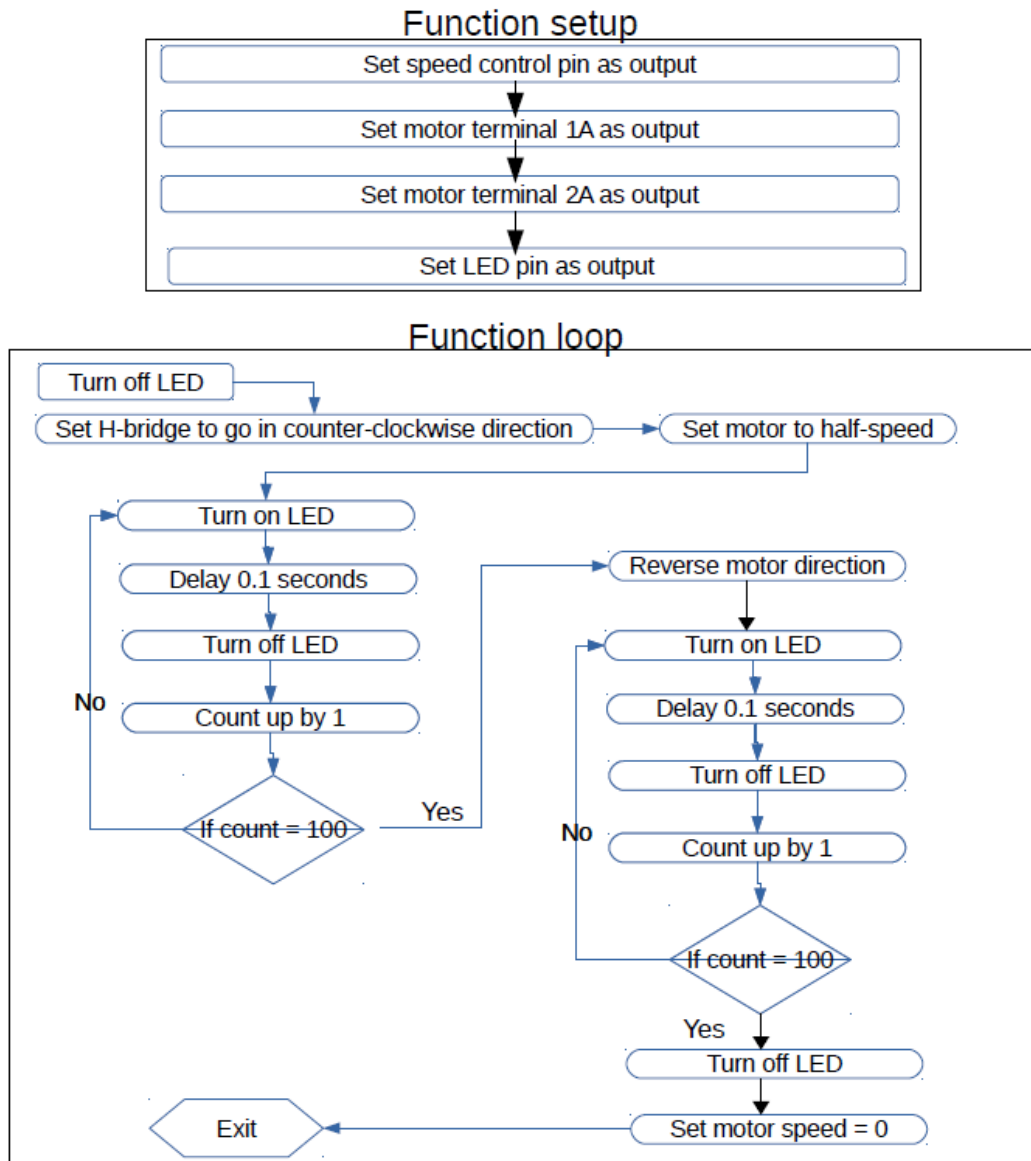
Function setup

Set speed control pin as output

Set motor terminal 1A as output

Set motor terminal 2A as output

Set LED pin as output

Function loop

Turn off LED

Set H-bridge to go in counter-clockwise direction

Set motor to half-speed

Turn on LED

Delay 0.1 seconds

Turn off LED

Count up by 1

No

If count = 100

Yes

Reverse motor direction

Turn on LED

Delay 0.1 seconds

Turn off LED

No

Count up by 1

If count = 100

Yes

Turn off LED

Exit

Set motor speed = 0